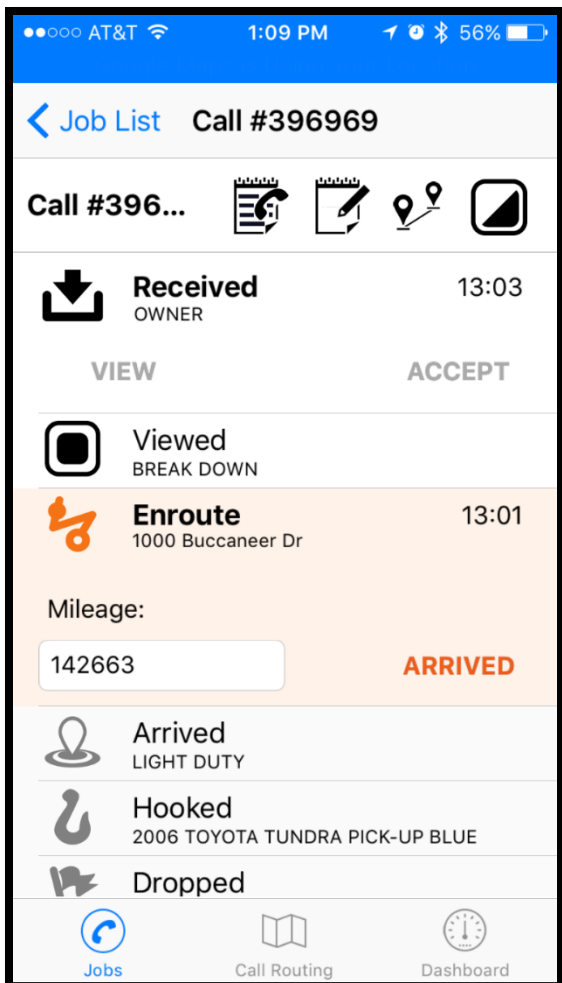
●●○○○ AT&T 1:09 PM 56%

< Job List Call #396969

Call #396...

Received 13:03
OWNER

VIEW ACCEPT

Viewed
BREAK DOWN

Enroute 13:01
1000 Buccaneer Dr

Mileage:

142663 ARRIVED

Arrived
LIGHT DUTY

Hooked
2006 TOYOTA TUNDRA PICK-UP BLUE

Dropped

Jobs Call Routing Dashboard